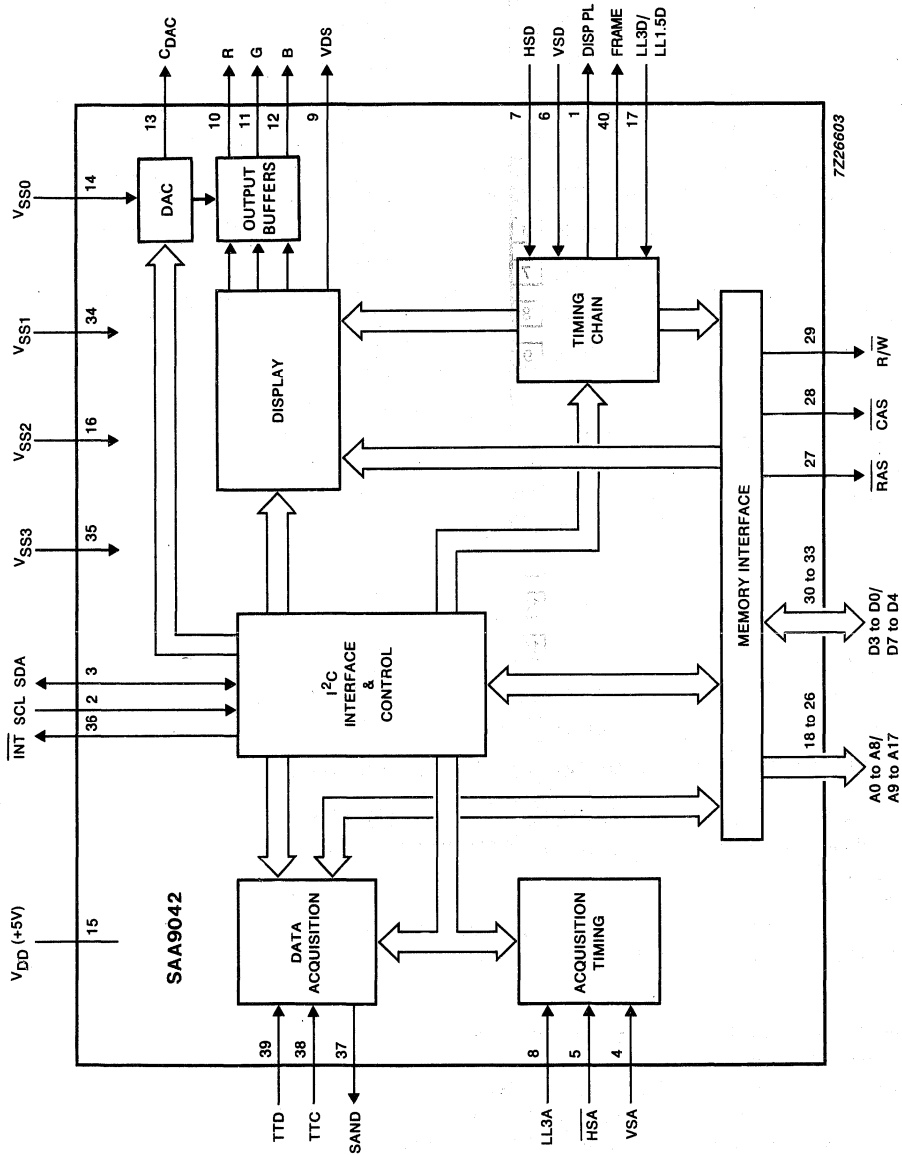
$C_{DAC}$
R
G
B
VDS
HSD
VSD
DISP PL
FRAME
LL3D/ LL1.5D
13
10
11
12
9
7
6
1
40
17
7Z26603
$V_{SS0}$
14
DAC
OUTPUT BUFFERS
$V_{SS1}$
34
DISPLAY
TIMING CHAIN
29
$R/\overline{W}$
$V_{SS2}$
16
28
$\overline{CAS}$
27
$\overline{RAS}$
$V_{SS3}$
35
MEMORY INTERFACE
30 to 33
D3 to D0/ D7 to D4
SDA
3
SCL
2
$\overline{INT}$
36
$I^2C$ INTERFACE & CONTROL
18 to 26
A0 to A8/ A9 to A17
$V_{DD}$ (+5V)
15
SAA9042
DATA ACQUISITION
ACQUISITION TIMING
TTD
39
TTC
38
SAND
37
LL3A
8
$\overline{HSA}$
5
VSA
4